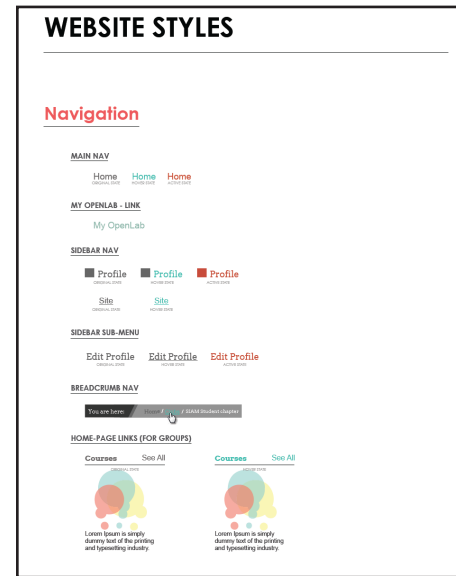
WEBSITE STYLES

Navigation

MAIN NAV

Home ORIGINAL STATE Home HOVER STATE Home ACTIVE STATE

MY OPENLAB - LINK

My OpenLab

SIDEBAR NAV

Profile ORIGINAL STATE Profile HOVER STATE Profile ACTIVE STATE

Site ORIGINAL STATE Site HOVER STATE

SIDEBAR SUB-MENU

Edit Profile ORIGINAL STATE Edit Profile HOVER STATE Edit Profile ACTIVE STATE

BREADCRUMB NAV

You are here: Home / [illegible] / SHAM Student chapter

HOME-PAGE LINKS (FOR GROUPS)

Courses See All
ORIGINAL STATE

Lorem Ipsum is simply dummy text of the printing and typesetting industry.

Courses See All
HOVER STATE

Lorem Ipsum is simply dummy text of the printing and typesetting industry.